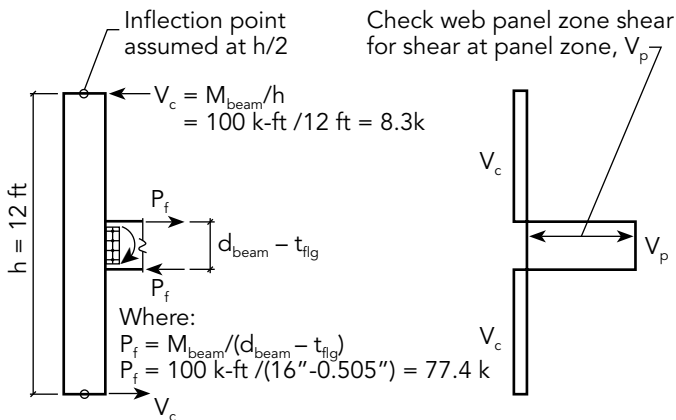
Inflection point assumed at h/2

Check web panel zone shear for shear at panel zone, $V_p$

$V_c = M_{beam}/h$
$= 100$ k-ft /12 ft = 8.3k

h = 12 ft

$P_f$

$d_{beam} - t_{flg}$

$P_f$

$V_c$

$V_p$

$V_c$

Where:
$P_f = M_{beam}/(d_{beam} - t_{flg})$
$P_f = 100$ k-ft /(16"-0.505") = 77.4 k

$V_c$